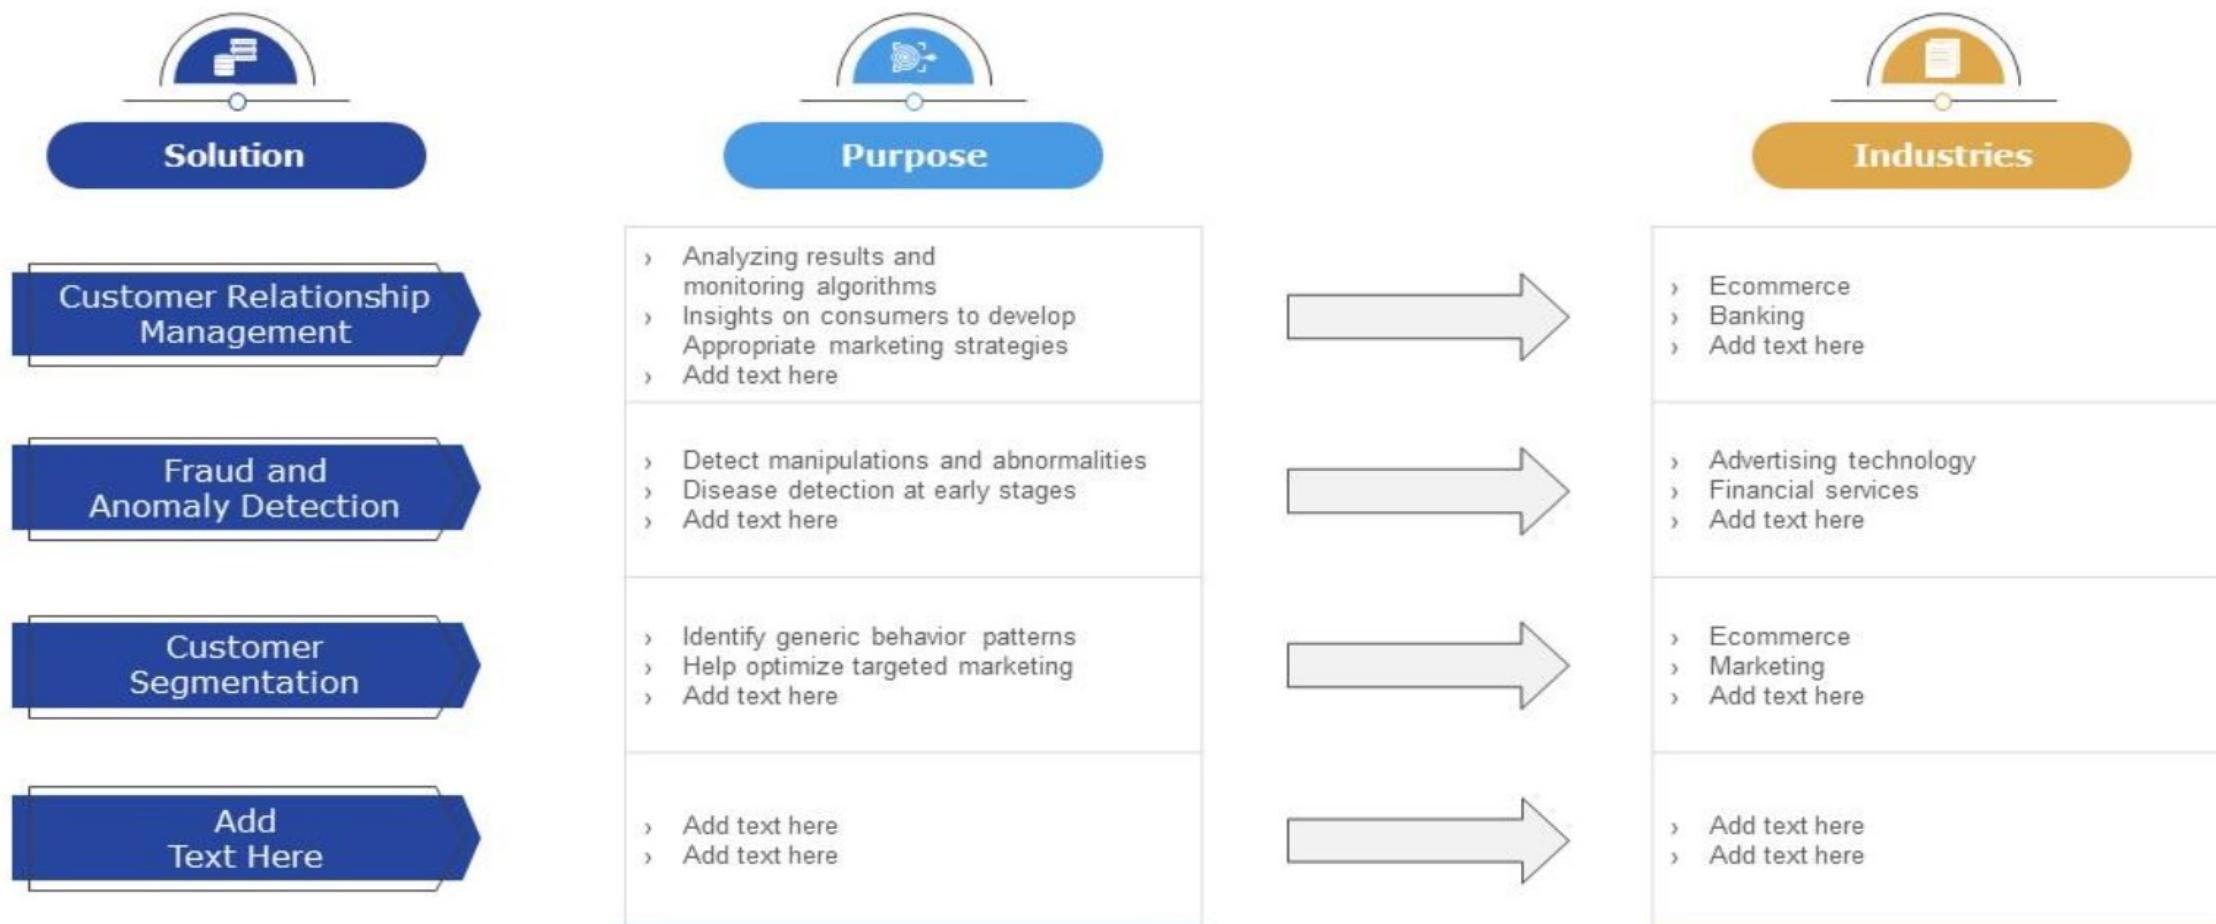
Solution

Purpose

Industries

Customer Relationship Management

› Analyzing results and monitoring algorithms
› Insights on consumers to develop Appropriate marketing strategies
› Add text here

› Ecommerce
› Banking
› Add text here

Fraud and Anomaly Detection

› Detect manipulations and abnormalities
› Disease detection at early stages
› Add text here

› Advertising technology
› Financial services
› Add text here

Customer Segmentation

› Identify generic behavior patterns
› Help optimize targeted marketing
› Add text here

› Ecommerce
› Marketing
› Add text here

Add Text Here

› Add text here
› Add text here

› Add text here
› Add text here